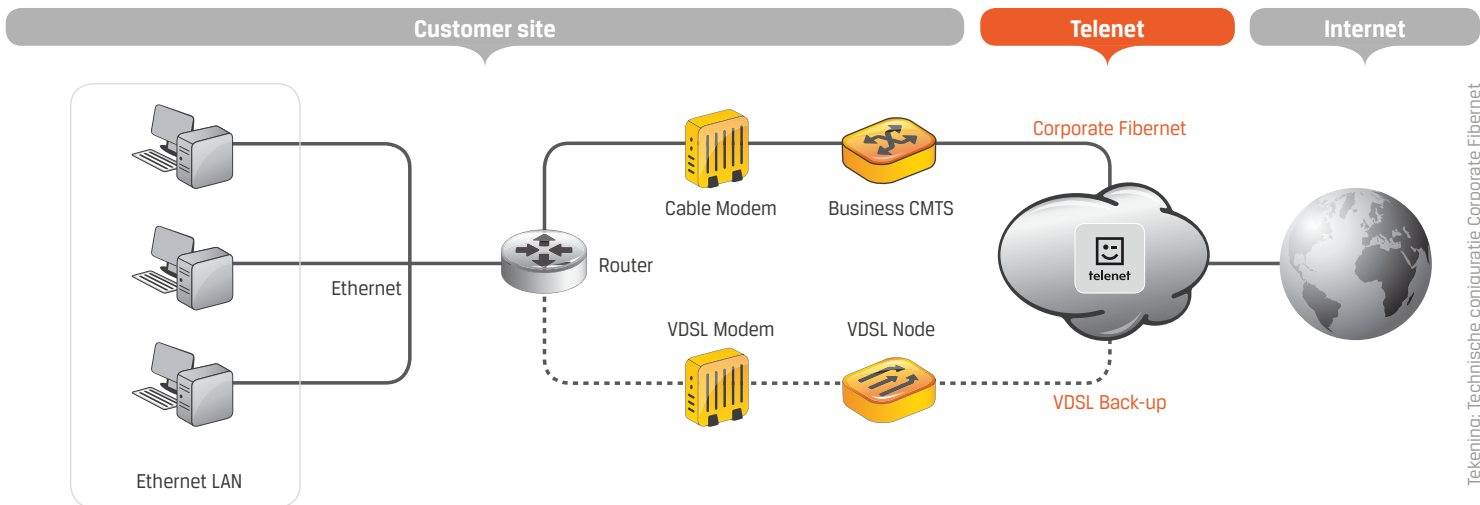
Customer site

Telenet

Internet

Corporate Fibernet

Cable Modem

Business CMTS

Ethernet

Router

telenet

VDSL Modem

VDSL Node

VDSL Back-up

Ethernet LAN

Tekening: Technische configuratie Corporate Fibernet